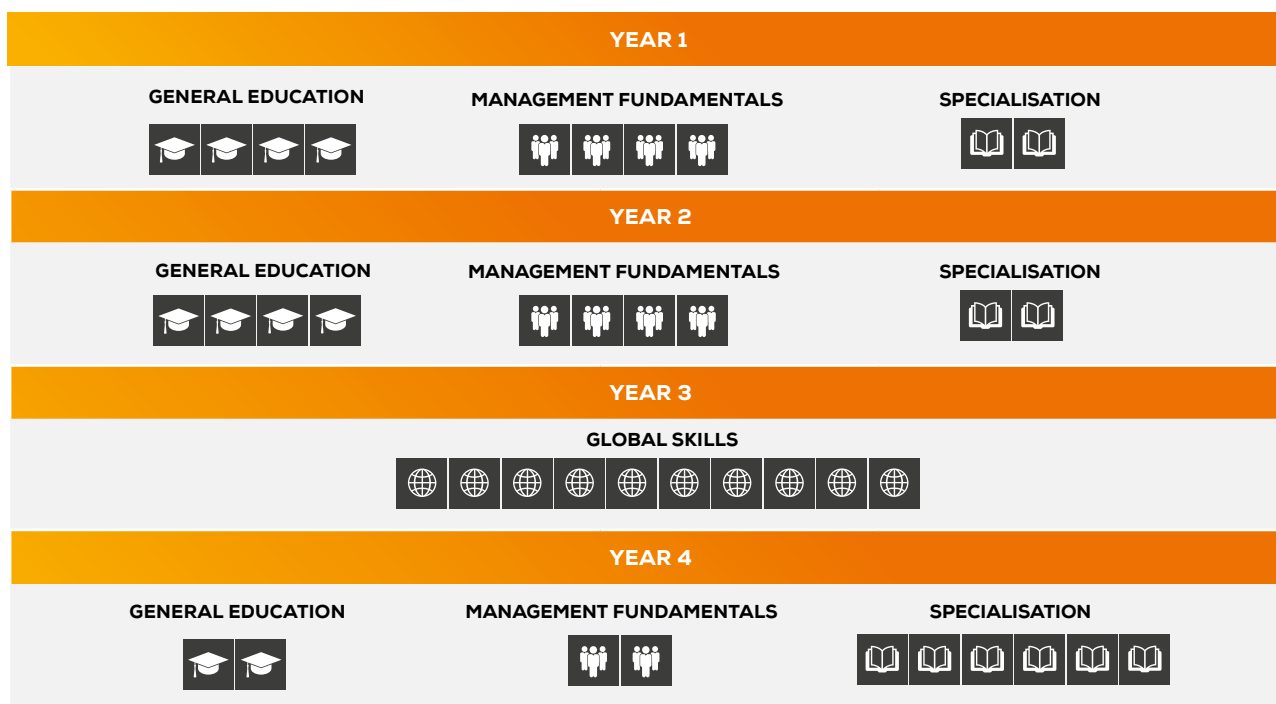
YEAR 1

GENERAL EDUCATION

MANAGEMENT FUNDAMENTALS

SPECIALISATION

YEAR 2

GENERAL EDUCATION

MANAGEMENT FUNDAMENTALS

SPECIALISATION

YEAR 3

GLOBAL SKILLS

YEAR 4

GENERAL EDUCATION

MANAGEMENT FUNDAMENTALS

SPECIALISATION